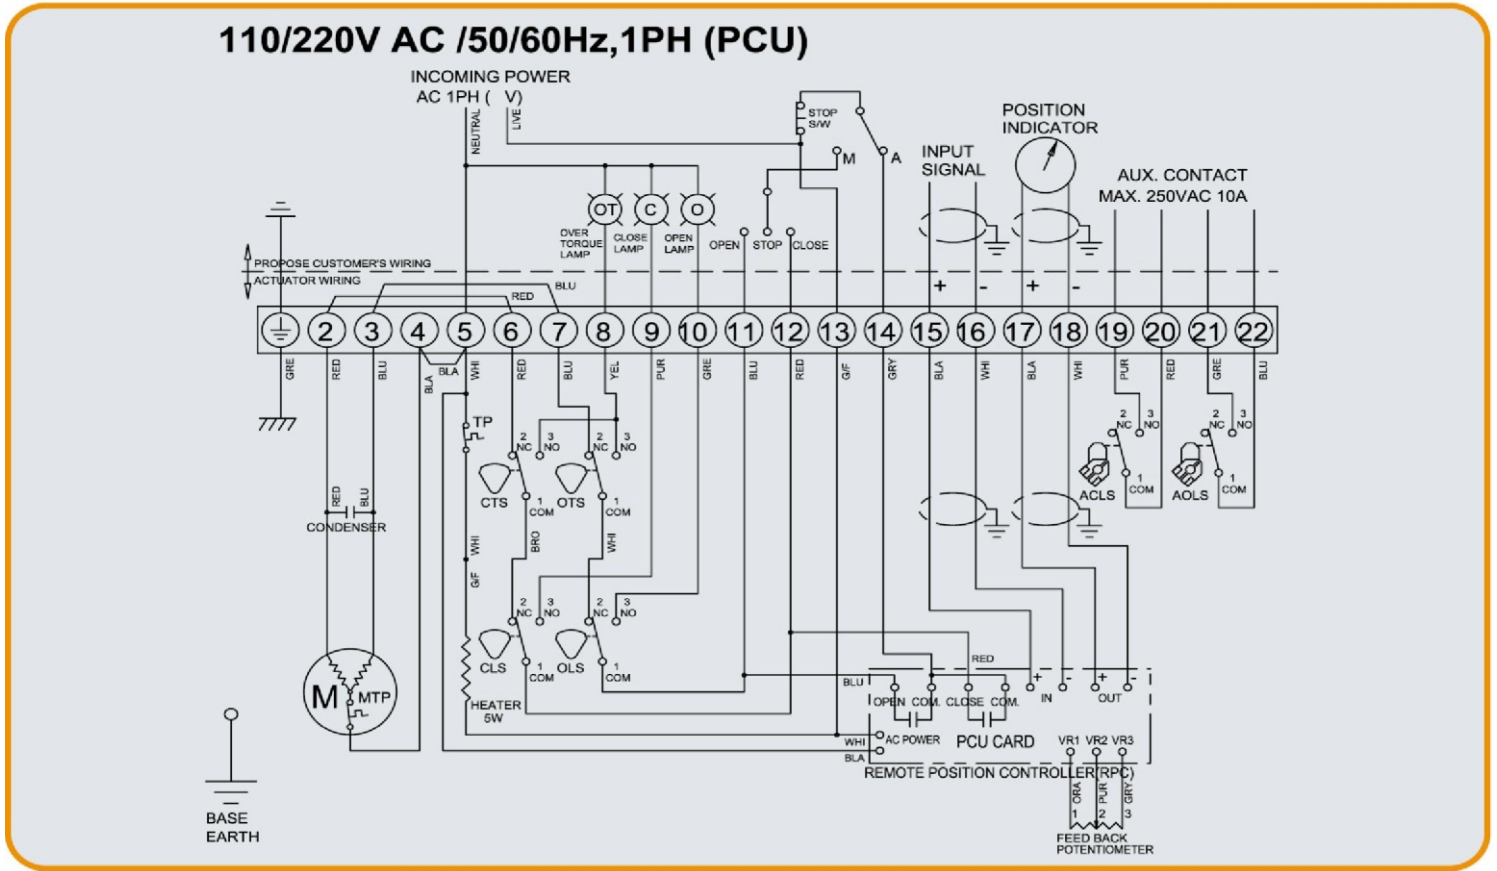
110/220V AC /50/60Hz,1PH (PCU)

INCOMING POWER
AC 1PH ( V)
NEUTRAL
LIVE

STOP S/W
M
A

POSITION INDICATOR

INPUT SIGNAL

AUX. CONTACT
MAX. 250VAC 10A

OT
C
O
OVER TORQUE LAMP
CLOSE LAMP
OPEN LAMP
OPEN
STOP
CLOSE

PROPOSE CUSTOMER'S WIRING
ACTUATOR WIRING

RED
BLU

+ - + -

2 3 4 5 6 7 8 9 10 11 12 13 14 15 16 17 18 19 20 21 22

GRE RED BLU BLA BLA WHI RED BLU YEL PUR GRE BLU RED G/F GRY BLA WHI BLA WHI PUR RED GRE BLU

TP
2 NC 3 NO
CTS
1 COM
2 NC 3 NO
OTS
1 COM

2 NC 3 NO
ACLS
1 COM
2 NC 3 NO
AOLS
1 COM

RED BLU
CONDENSER

WHI
G/F
BRO
WHI

2 NC 3 NO
CLS
1 COM
2 NC 3 NO
OLS
1 COM

HEATER
5W

M
MTP

RED
BLU
OPEN COM. CLOSE COM.
+ - IN
+ - OUT
WHI
BLA
AC POWER
PCU CARD
VR1 VR2 VR3
REMOTE POSITION CONTROLLER(RPC)
ORA PUR GRY
1 2 3
FEED BACK POTENTIOMETER

BASE EARTH